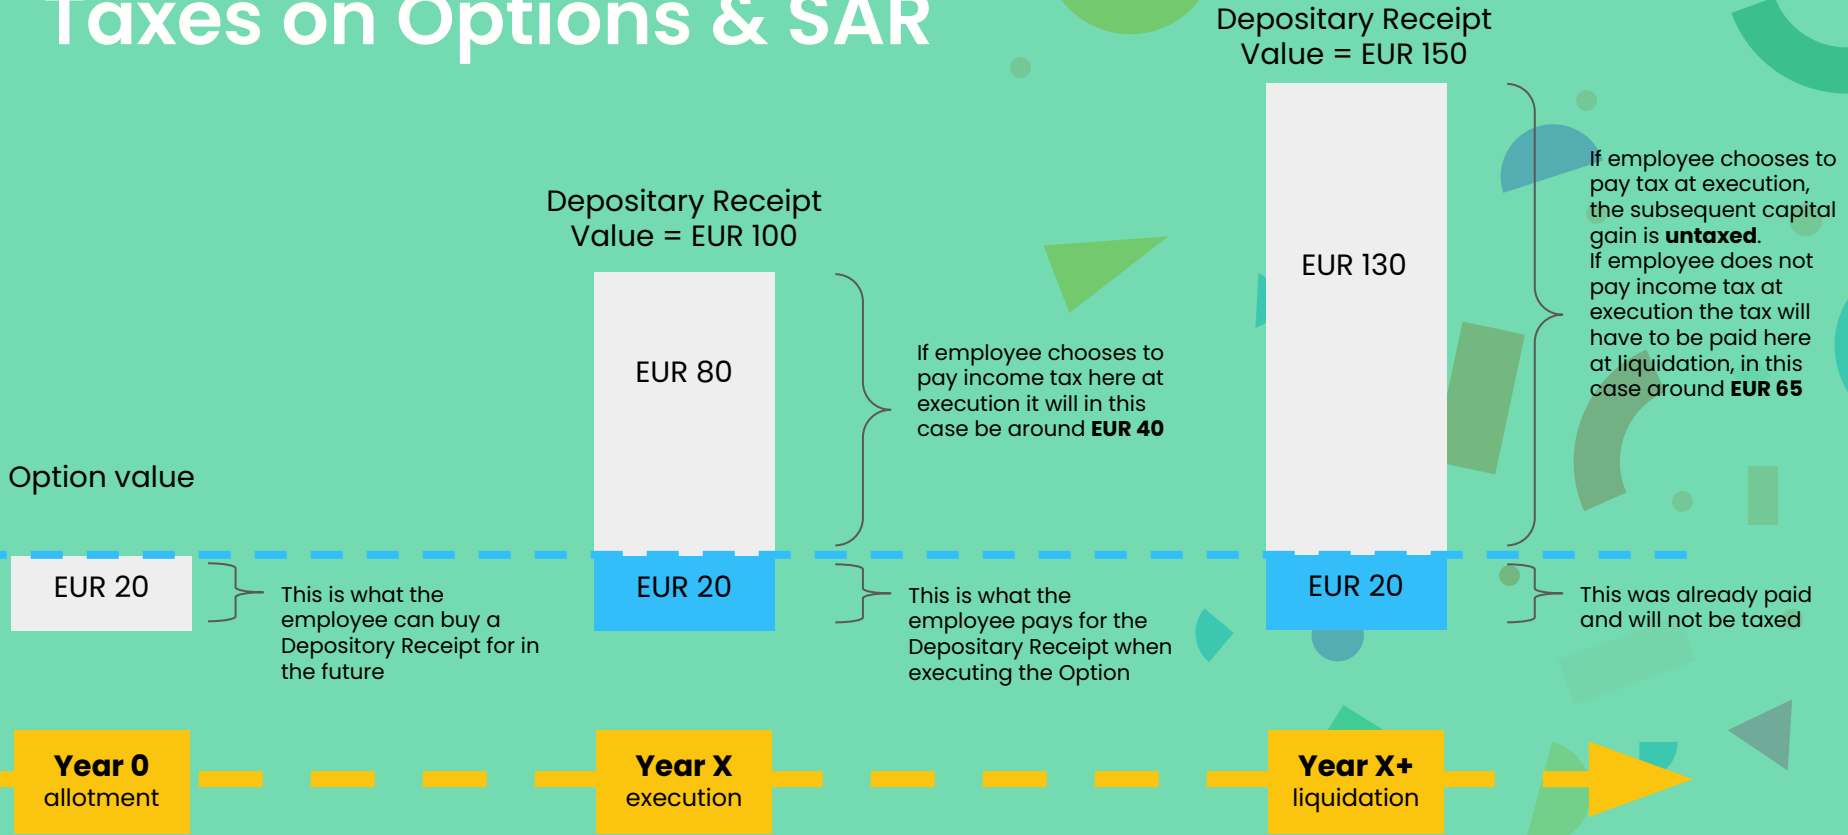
Taxes on Options & SAR

Depositary Receipt Value = EUR 150

If employee chooses to pay tax at execution, the subsequent capital gain is **untaxed**.
If employee does not pay income tax at execution the tax will have to be paid here at liquidation, in this case around **EUR 65**

Depositary Receipt Value = EUR 100

EUR 130

EUR 80

If employee chooses to pay income tax here at execution it will in this case be around **EUR 40**

Option value

EUR 20

This is what the employee can buy a Depositary Receipt for in the future

EUR 20

This is what the employee pays for the Depositary Receipt when executing the Option

EUR 20

This was already paid and will not be taxed

**Year 0**
allotment

**Year X**
execution

**Year X+**
liquidation